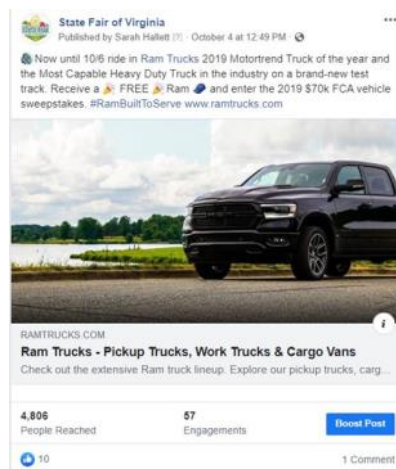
State Fair of Virginia
Published by Sarah Hallett [?] · October 4 at 12:49 PM ·

Now until 10/6 ride in Ram Trucks 2019 Motortrend Truck of the year and the Most Capable Heavy Duty Truck in the industry on a brand-new test track. Receive a FREE Ram and enter the 2019 $70k FCA vehicle sweepstakes. #RamBuiltToServe www.ramtrucks.com

RAMTRUCKS.COM
Ram Trucks - Pickup Trucks, Work Trucks & Cargo Vans
Check out the extensive Ram truck lineup. Explore our pickup trucks, carg...

4,806
People Reached

57
Engagements

Boost Post

10

1 Comment